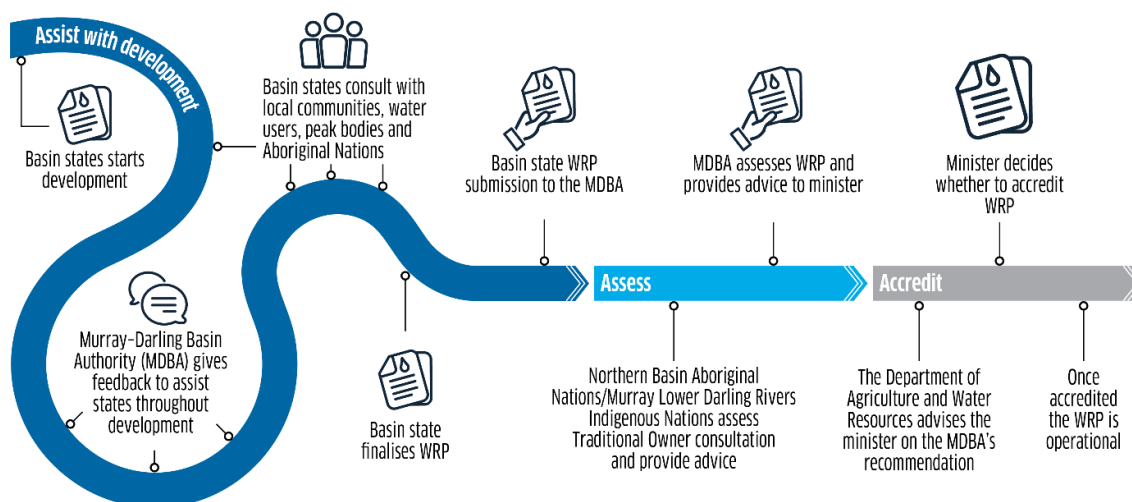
Assist with development

Basin states starts development

Basin states consult with local communities, water users, peak bodies and Aboriginal Nations

Murray-Darling Basin Authority (MDBA) gives feedback to assist states throughout development

Basin state finalises WRP

Basin state WRP submission to the MDBA

Assess

MDBA assesses WRP and provides advice to minister

Northern Basin Aboriginal Nations/Murray Lower Darling Rivers Indigenous Nations assess Traditional Owner consultation and provide advice

Accredit

Minister decides whether to accredit WRP

The Department of Agriculture and Water Resources advises the minister on the MDBA's recommendation

Once accredited the WRP is operational